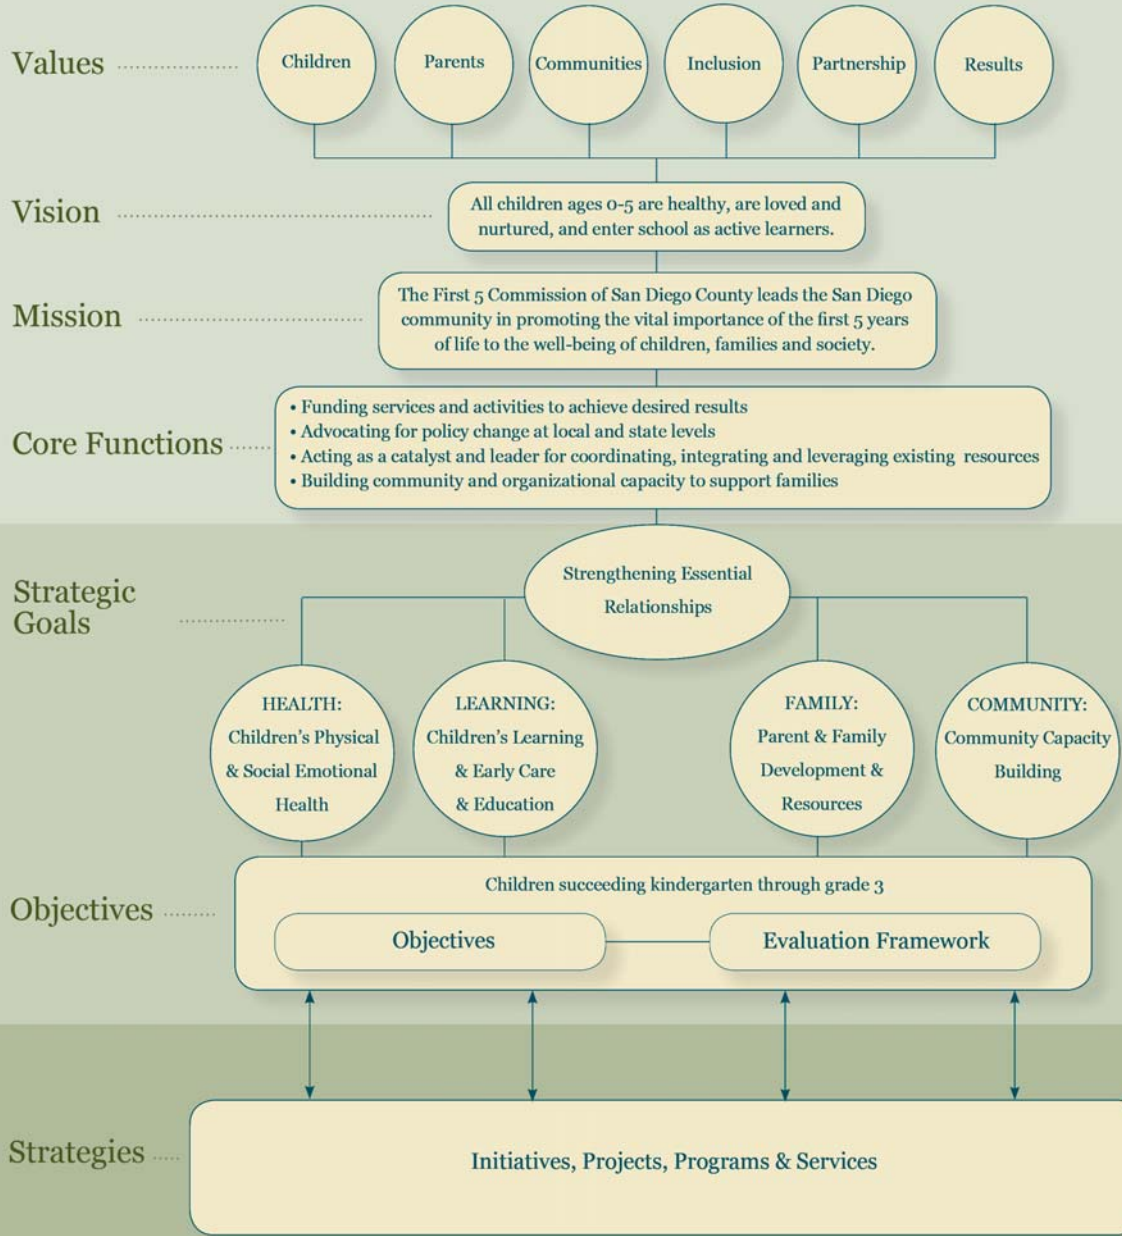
Values

Children

Parents

Communities

Inclusion

Partnership

Results

Vision

All children ages 0-5 are healthy, are loved and nurtured, and enter school as active learners.

Mission

The First 5 Commission of San Diego County leads the San Diego community in promoting the vital importance of the first 5 years of life to the well-being of children, families and society.

Core Functions

• Funding services and activities to achieve desired results
• Advocating for policy change at local and state levels
• Acting as a catalyst and leader for coordinating, integrating and leveraging existing resources
• Building community and organizational capacity to support families

Strategic Goals

Strengthening Essential Relationships

HEALTH: Children's Physical & Social Emotional Health

LEARNING: Children's Learning & Early Care & Education

FAMILY: Parent & Family Development & Resources

COMMUNITY: Community Capacity Building

Objectives

Children succeeding kindergarten through grade 3

Objectives

Evaluation Framework

Strategies

Initiatives, Projects, Programs & Services